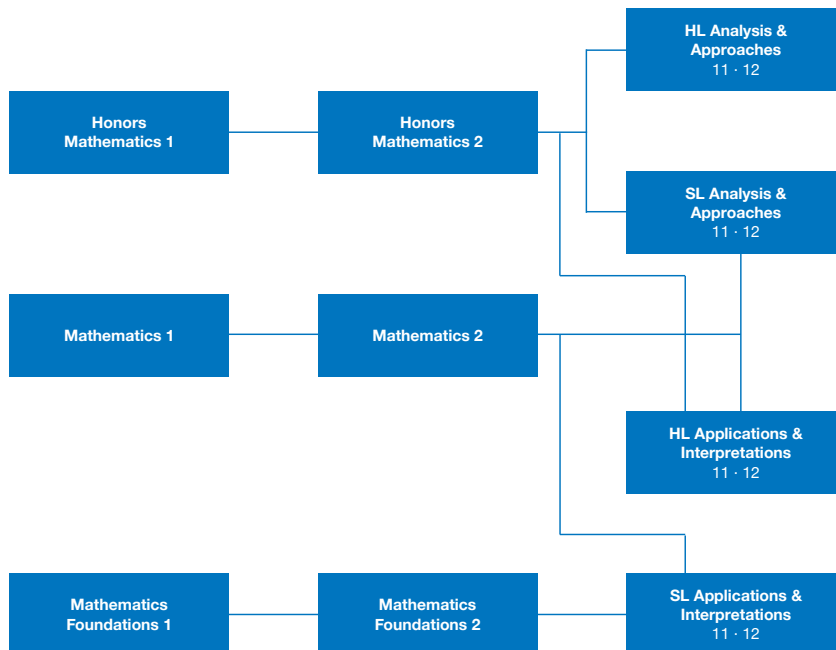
Honors Mathematics 1

Honors Mathematics 2

HL Analysis & Approaches
11 · 12

SL Analysis & Approaches
11 · 12

Mathematics 1

Mathematics 2

HL Applications & Interpretations
11 · 12

Mathematics Foundations 1

Mathematics Foundations 2

SL Applications & Interpretations
11 · 12